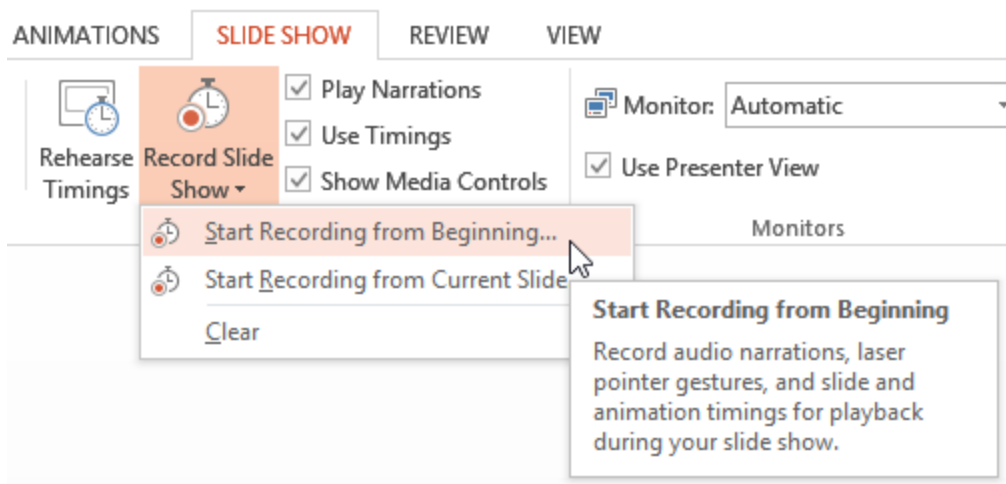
ANIMATIONS SLIDE SHOW REVIEW VIEW

Rehearse Timings

Record Slide Show

Play Narrations

Use Timings

Show Media Controls

Monitor: Automatic

Use Presenter View

Monitors

Start Recording from Beginning...

Start Recording from Current Slide

Clear

Start Recording from Beginning

Record audio narrations, laser pointer gestures, and slide and animation timings for playback during your slide show.